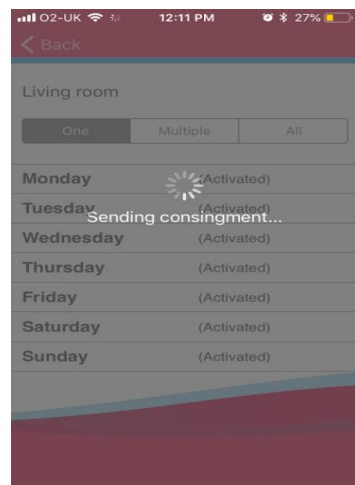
O2-UK 12:11 PM 27%

< Back

Living room

One Multiple All

Monday (Activated)
Tuesday (Activated)
Sending consignment...
Wednesday (Activated)
Thursday (Activated)
Friday (Activated)
Saturday (Activated)
Sunday (Activated)